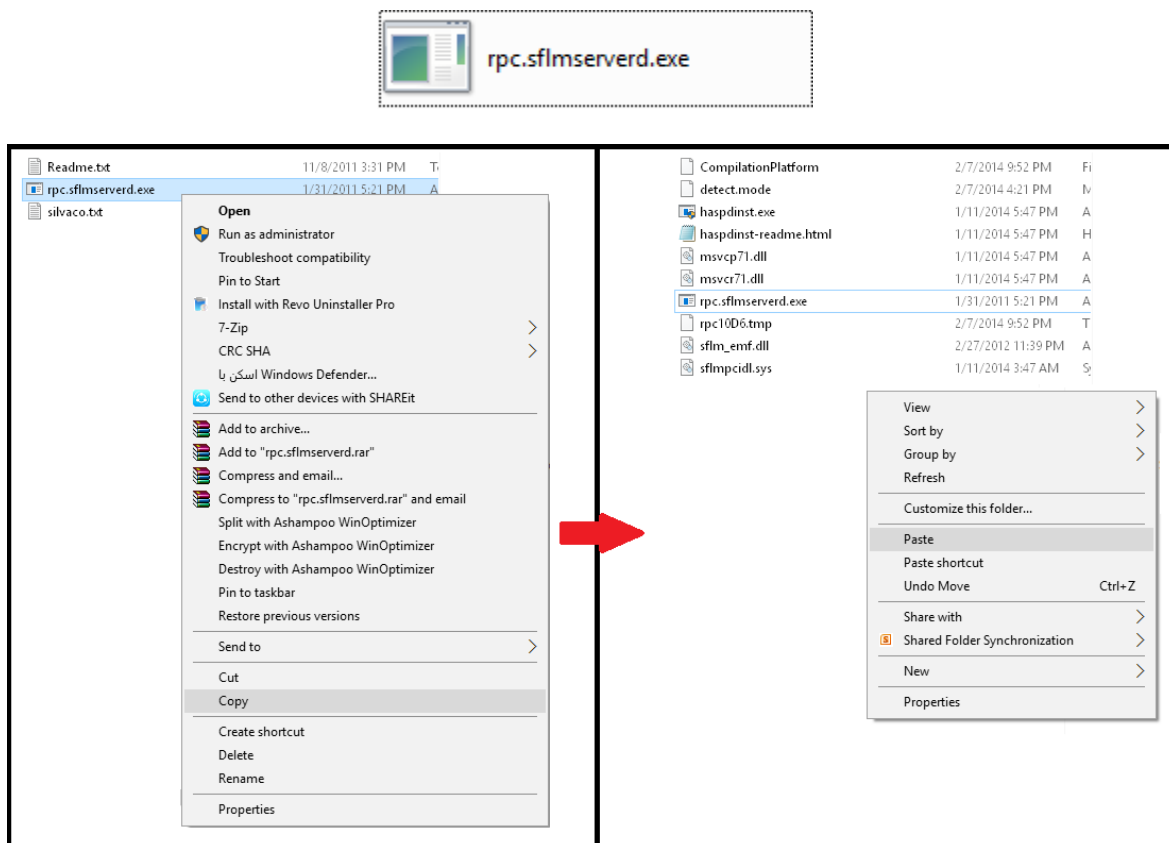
rpc.sflmserverd.exe

Readme.txt 11/8/2011 3:31 PM T
rpc.sflmserverd.exe 1/31/2011 5:21 PM A
silvaco.txt

Open
Run as administrator
Troubleshoot compatibility
Pin to Start
Install with Revo Uninstaller Pro
7-Zip
CRC SHA
اسکن با Windows Defender...
Send to other devices with SHAREit
Add to archive...
Add to "rpc.sflmserverd.rar"
Compress and email...
Compress to "rpc.sflmserverd.rar" and email
Split with Ashampoo WinOptimizer
Encrypt with Ashampoo WinOptimizer
Destroy with Ashampoo WinOptimizer
Pin to taskbar
Restore previous versions
Send to
Cut
Copy
Create shortcut
Delete
Rename
Properties

| | | |
|---|---|---|
| CompilationPlatform | 2/7/2014 9:52 PM | F |
| detect.mode | 2/7/2014 4:21 PM | M |
| haspdinst.exe | 1/11/2014 5:47 PM | A |
| haspdinst-readme.html | 1/11/2014 5:47 PM | H |
| msvcp71.dll | 1/11/2014 5:47 PM | A |
| msvcr71.dll | 1/11/2014 5:47 PM | A |
| rpc.sflmserverd.exe | 1/31/2011 5:21 PM | A |
| rpc10D6.tmp | 2/7/2014 9:52 PM | T |
| sflm_emf.dll | 2/27/2012 11:39 PM | A |
| sflmpcidl.sys | 1/11/2014 3:47 AM | S |

View
Sort by
Group by
Refresh
Customize this folder...
Paste
Paste shortcut
Undo Move Ctrl+Z
Share with
Shared Folder Synchronization
New
Properties